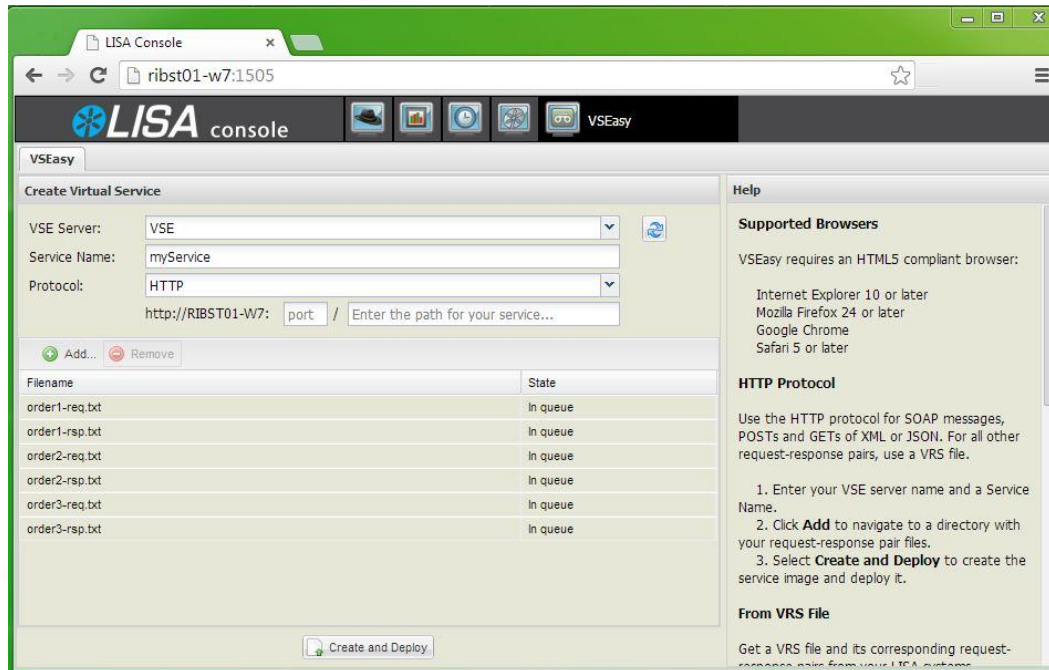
LISA Console ×

ribst01-w7:1505

LISA console

VSEasy

VSEasy

Create Virtual Service

VSE Server: VSE
Service Name: myService
Protocol: HTTP
http://RIBST01-W7: port / Enter the path for your service...

Add... Remove

| Filename | State |
|---|---|
| order1-req.txt | In queue |
| order1-rsp.txt | In queue |
| order2-req.txt | In queue |
| order2-rsp.txt | In queue |
| order3-req.txt | In queue |
| order3-rsp.txt | In queue |

Create and Deploy

Help

Supported Browsers

VSEasy requires an HTML5 compliant browser:

Internet Explorer 10 or later
Mozilla Firefox 24 or later
Google Chrome
Safari 5 or later

HTTP Protocol

Use the HTTP protocol for SOAP messages, POSTs and GETs of XML or JSON. For all other request-response pairs, use a VRS file.

1. Enter your VSE server name and a Service Name.
2. Click Add to navigate to a directory with your request-response pair files.
3. Select Create and Deploy to create the service image and deploy it.

From VRS File

Get a VRS file and its corresponding request-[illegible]